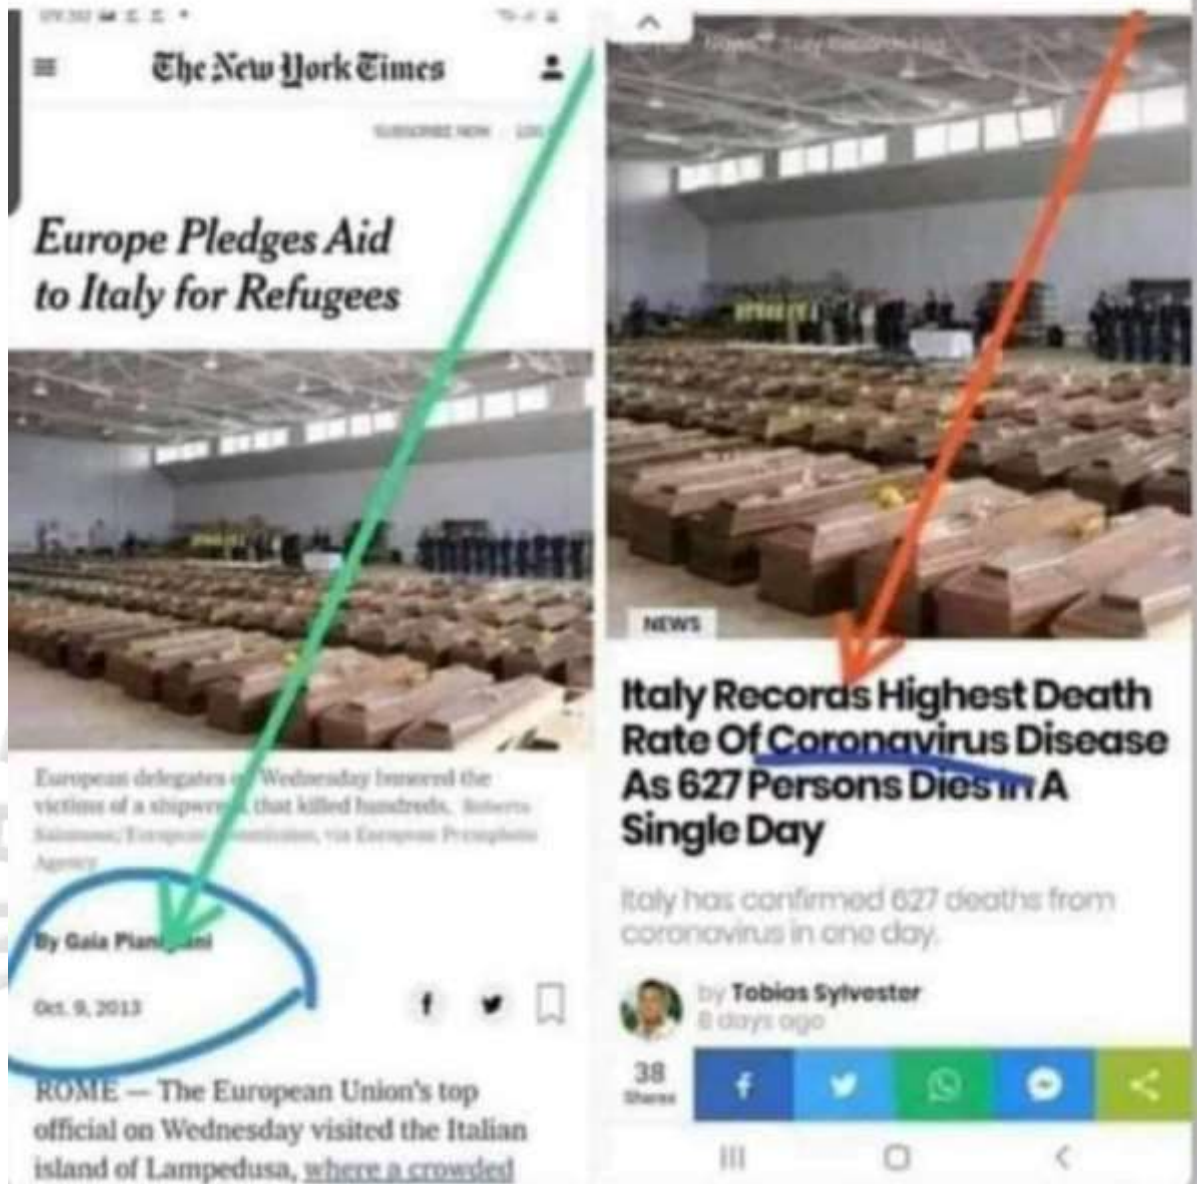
The New York Times

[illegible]

Europe Pledges Aid to Italy for Refugees

European delegates on Wednesday honored the victims of a shipwreck that killed hundreds. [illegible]

By Gaia Pian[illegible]

Oct. 9, 2013

ROME — The European Union's top official on Wednesday visited the Italian island of Lampedusa, where a crowded

NEWS

Italy Records Highest Death Rate Of Coronavirus Disease As 627 Persons Dies In A Single Day

Italy has confirmed 627 deaths from coronavirus in one day.

by Tobias Sylvester
8 days ago

38
Shares